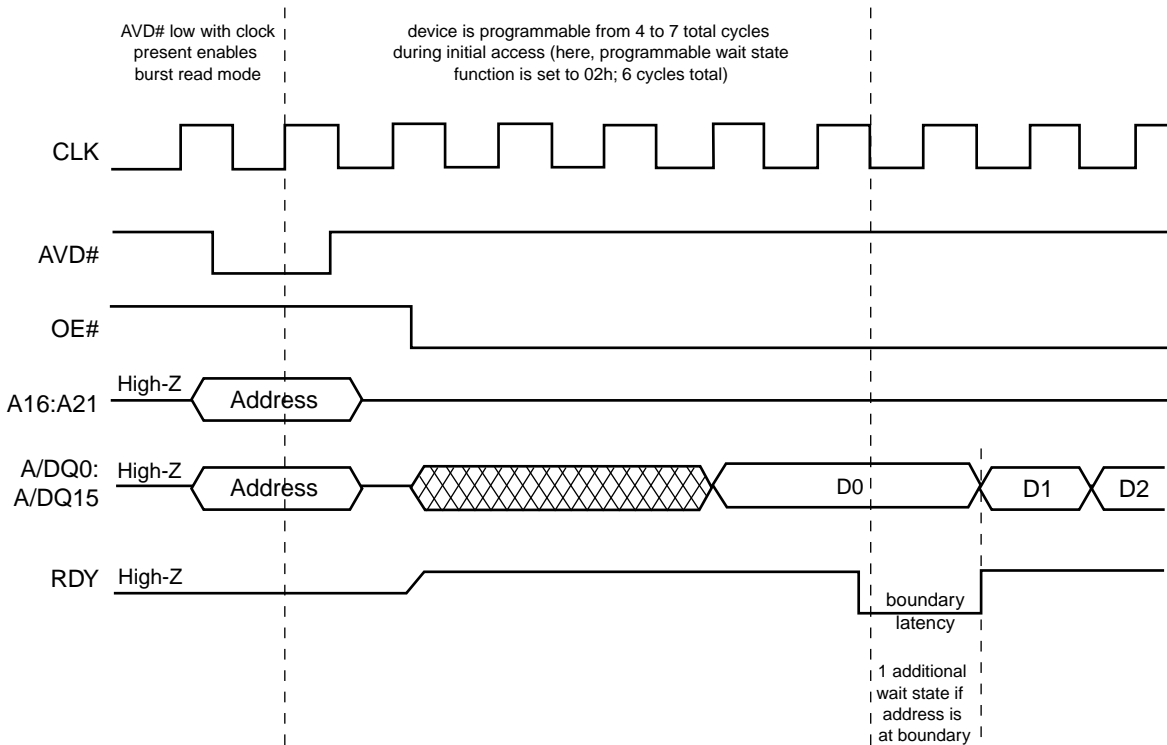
AVD# low with clock present enables burst read mode

device is programmable from 4 to 7 total cycles during initial access (here, programmable wait state function is set to 02h; 6 cycles total)

CLK

AVD#

OE#

A16:A21 High-Z Address

A/DQ0: A/DQ15 High-Z Address D0 D1 D2

RDY High-Z

boundary latency

1 additional wait state if address is at boundary